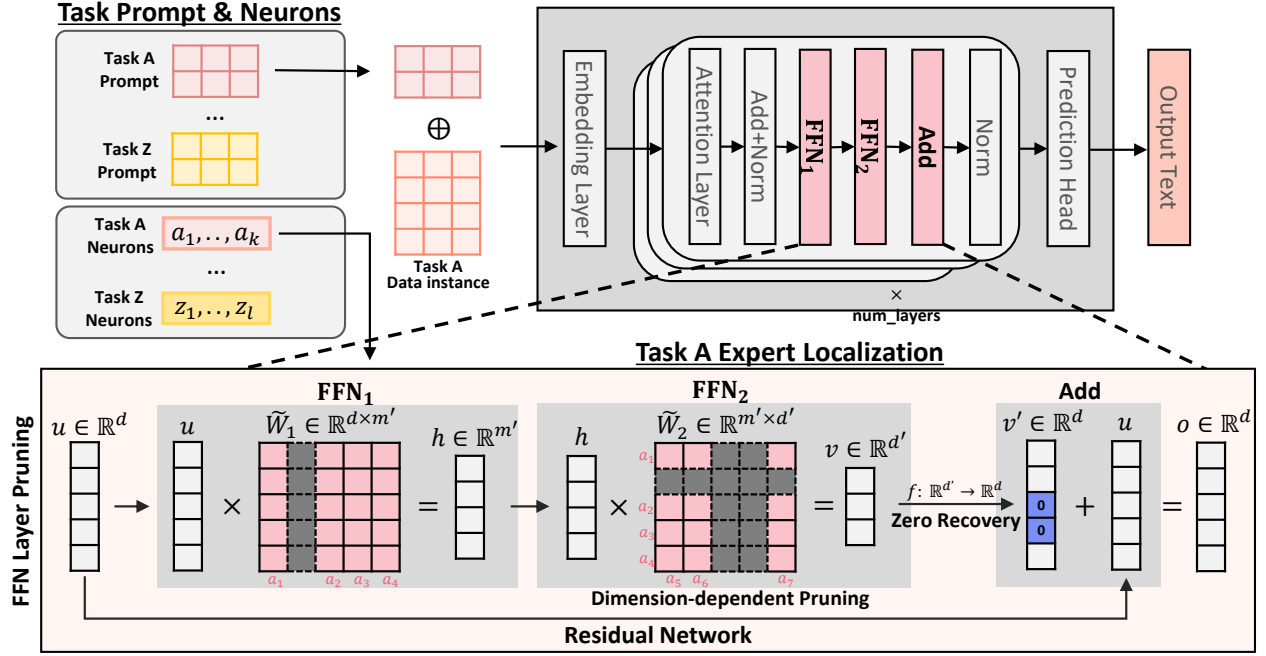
Task Prompt & Neurons

Task A Prompt

...

Task Z Prompt

Task A Neurons $a_1, .., a_k$

...

Task Z Neurons $z_1, .., z_l$

$\oplus$

Task A Data instance

Embedding Layer

Attention Layer

Add+Norm

$FFN_1$

$FFN_2$

Add

Norm

Prediction Head

Output Text

× num_layers

Task A Expert Localization

FFN Layer Pruning

$u \in \mathbb{R}^d$

$FFN_1$

$u$

$\widetilde{W}_1 \in \mathbb{R}^{d \times m'}$

$h \in \mathbb{R}^{m'}$

$a_1$ $a_2$ $a_3$ $a_4$

$FFN_2$

$h$

$\widetilde{W}_2 \in \mathbb{R}^{m' \times d'}$

$v \in \mathbb{R}^{d'}$

$a_1$ $a_2$ $a_3$ $a_4$

$a_5$ $a_6$ $a_7$

Dimension-dependent Pruning

$f: \mathbb{R}^{d'} \to \mathbb{R}^d$

Zero Recovery

Add

$v' \in \mathbb{R}^d$

0

0

$u$

$o \in \mathbb{R}^d$

Residual Network